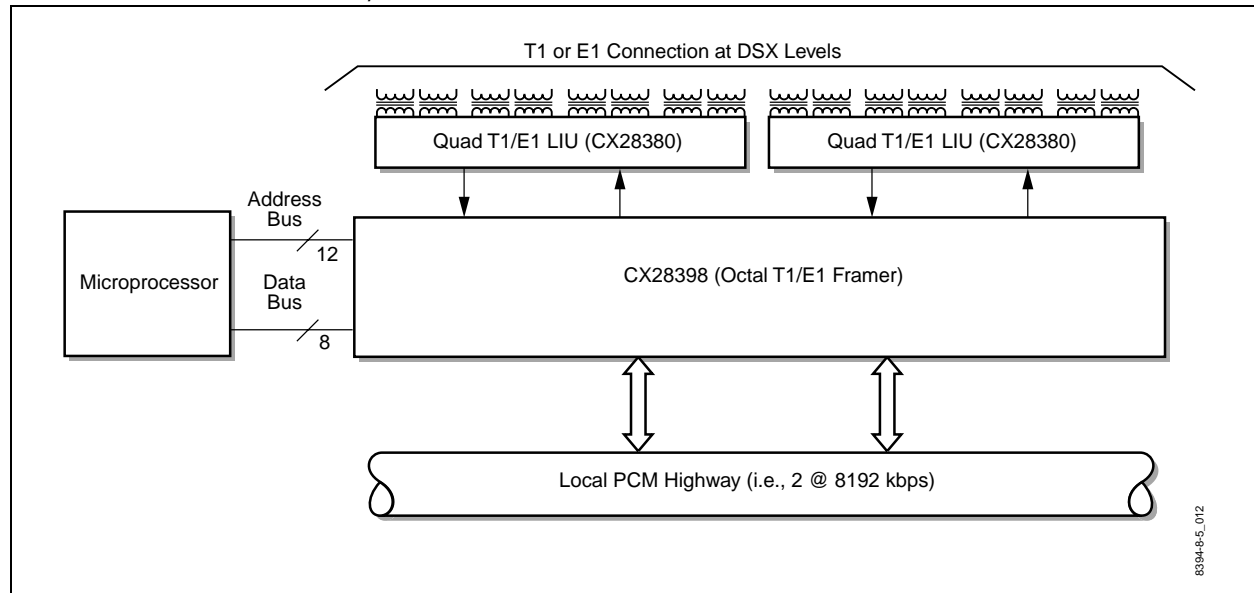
T1 or E1 Connection at DSX Levels

Quad T1/E1 LIU (CX28380)

Quad T1/E1 LIU (CX28380)

Address Bus

12

Microprocessor

Data Bus

8

CX28398 (Octal T1/E1 Framer)

Local PCM Highway (i.e., 2 @ 8192 kbps)

8394-8-5_012